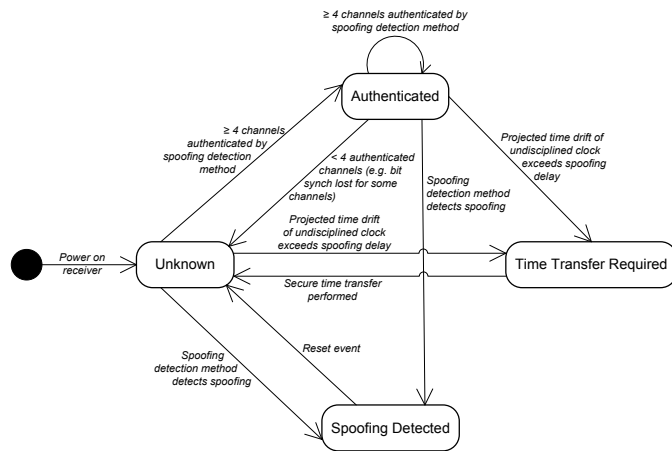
≥ 4 channels authenticated by spoofing detection method

Authenticated

≥ 4 channels authenticated by spoofing detection method

< 4 authenticated channels (e.g. bit synch lost for some channels)

Spoofing detection method detects spoofing

Projected time drift of undisciplined clock exceeds spoofing delay

Power on receiver

Unknown

Projected time drift of undisciplined clock exceeds spoofing delay

Time Transfer Required

Secure time transfer performed

Reset event

Spoofing detection method detects spoofing

Spoofing Detected